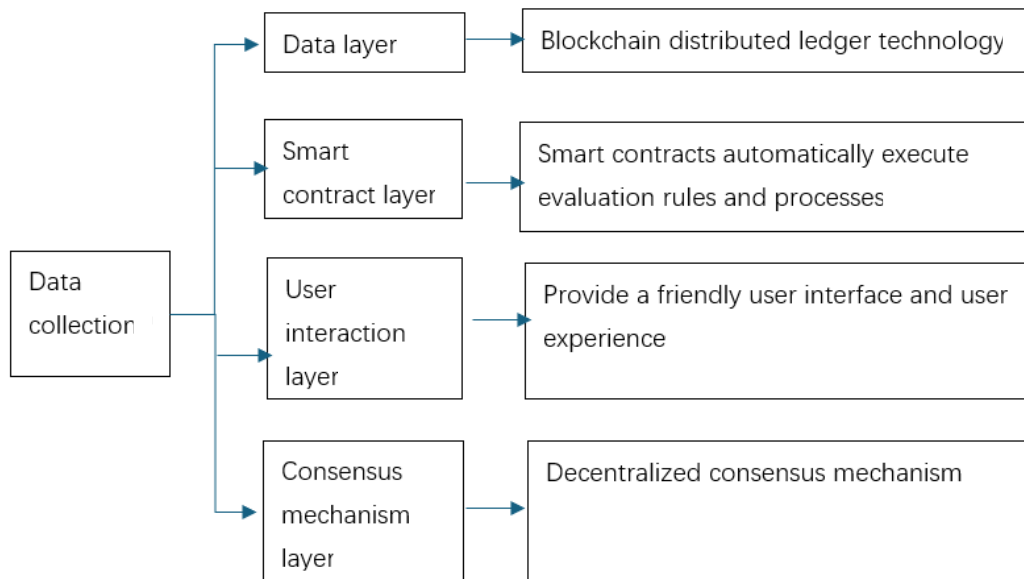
Data collection

Data layer

Blockchain distributed ledger technology

Smart contract layer

Smart contracts automatically execute evaluation rules and processes

User interaction layer

Provide a friendly user interface and user experience

Consensus mechanism layer

Decentralized consensus mechanism